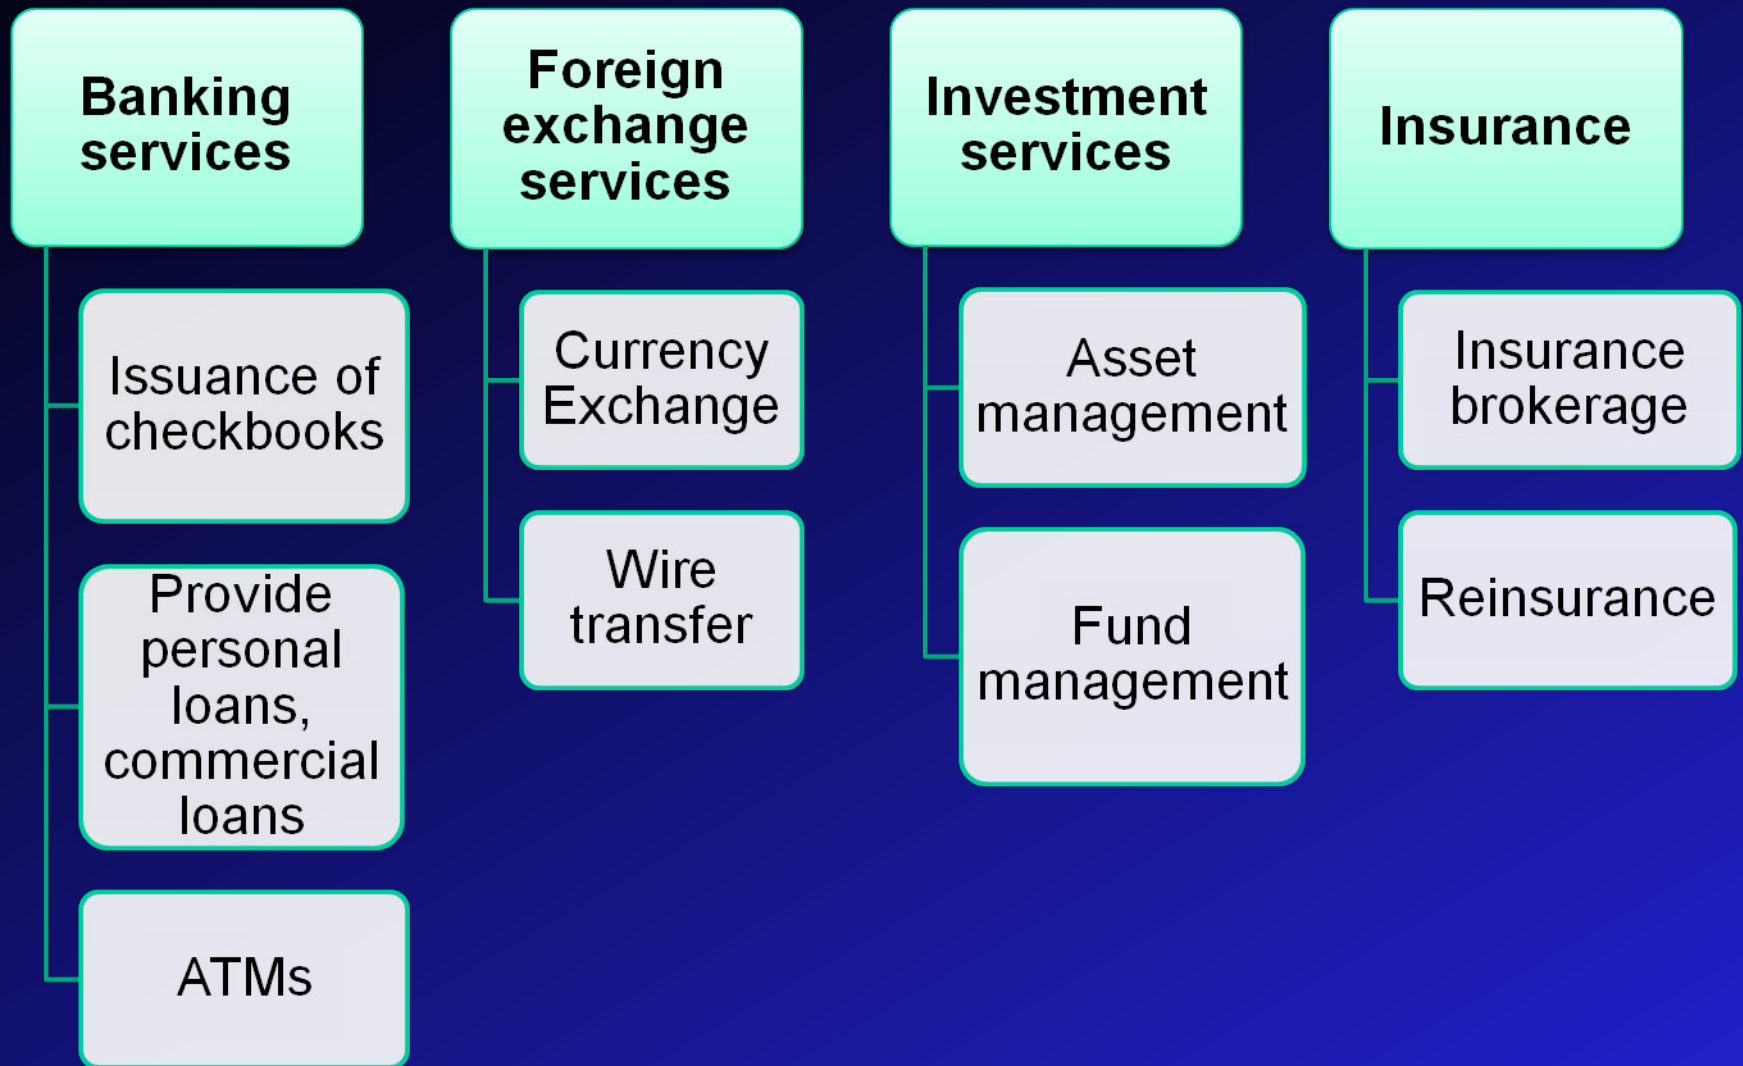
Banking services

Issuance of checkbooks

Provide personal loans, commercial loans

ATMs

Foreign exchange services

Currency Exchange

Wire transfer

Investment services

Asset management

Fund management

Insurance

Insurance brokerage

Reinsurance